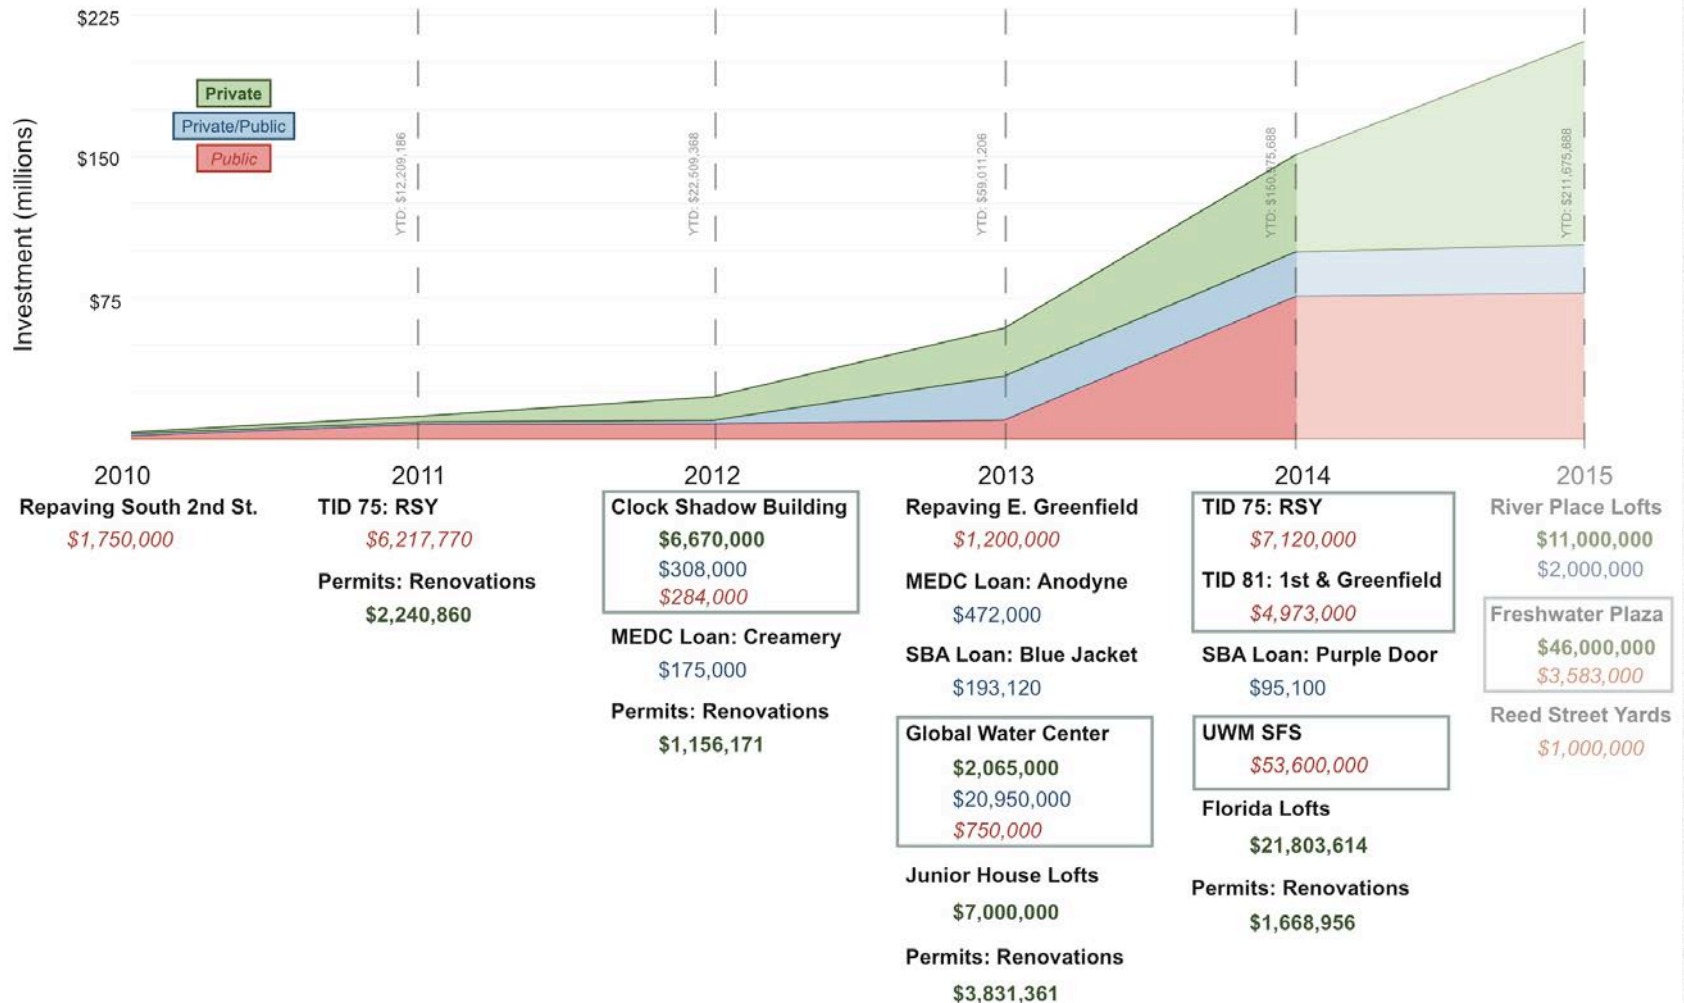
$225

$150

$75

Investment (millions)

Private

Private/Public

Public

YTD: $12,209,186

YTD: $22,509,368

YTD: $59,011,206

YTD: $150,675,688

YTD: $211,675,688

2010

Repaving South 2nd St.

$1,750,000

2011

TID 75: RSY

$6,217,770

Permits: Renovations

$2,240,860

2012

Clock Shadow Building

$6,670,000

$308,000

$284,000

MEDC Loan: Creamery

$175,000

Permits: Renovations

$1,156,171

2013

Repaving E. Greenfield

$1,200,000

MEDC Loan: Anodyne

$472,000

SBA Loan: Blue Jacket

$193,120

Global Water Center

$2,065,000

$20,950,000

$750,000

Junior House Lofts

$7,000,000

Permits: Renovations

$3,831,361

2014

TID 75: RSY

$7,120,000

TID 81: 1st & Greenfield

$4,973,000

SBA Loan: Purple Door

$95,100

UWM SFS

$53,600,000

Florida Lofts

$21,803,614

Permits: Renovations

$1,668,956

2015

River Place Lofts

$11,000,000

$2,000,000

Freshwater Plaza

$46,000,000

$3,583,000

Reed Street Yards

$1,000,000